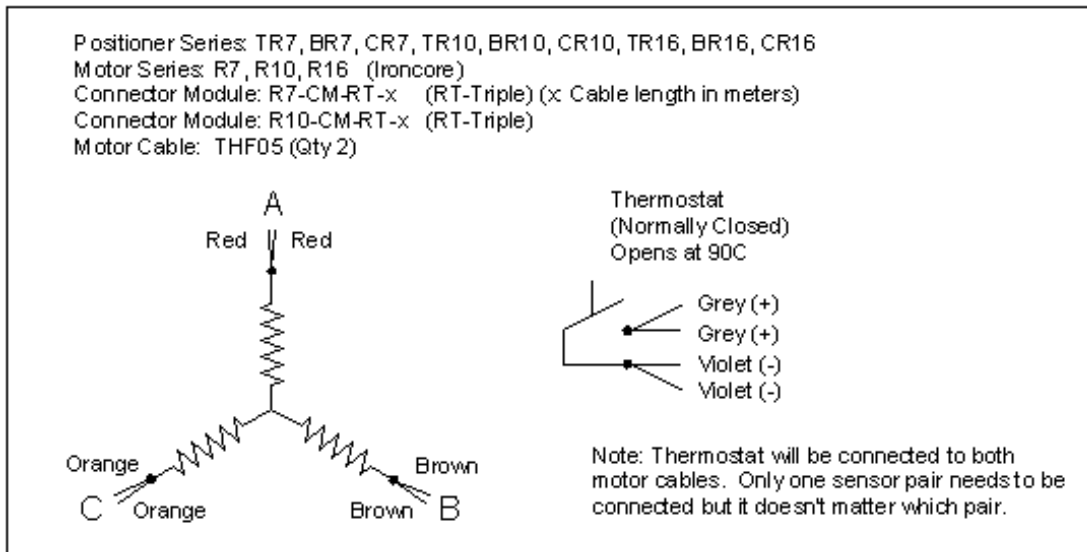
Positioner Series: TR7, BR7, CR7, TR10, BR10, CR10, TR16, BR16, CR16
Motor Series: R7, R10, R16 (Ironcore)
Connector Module: R7-CM-RT-x (RT-Triple) (x: Cable length in meters)
Connector Module: R10-CM-RT-x (RT-Triple)
Motor Cable: THF05 (Qty 2)

A

Red

Red

Orange

Orange

C

Brown

Brown

B

Thermostat
(Normally Closed)
Opens at 90C

Grey (+)
Grey (+)
Violet (-)
Violet (-)

Note: Thermostat will be connected to both motor cables. Only one sensor pair needs to be connected but it doesn't matter which pair.